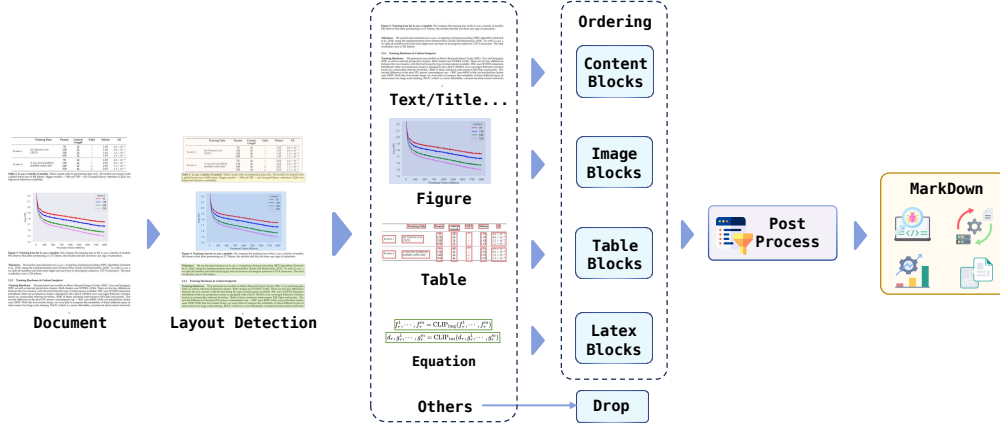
Document

Layout Detection

Text/Title...

Figure

Table

$[f_1^s,\cdots,f_i^{s_n}=\text{CLIP}_{img}(f_1^s,\cdots,f_i^{s_n})]$

$[d_s,g_1^s,\cdots,g_i^{s_n}=\text{CLIP}_{txt}(d_s,g_1^s,\cdots,g_i^{s_n})]$

Equation

Others

Ordering

Content Blocks

Image Blocks

Table Blocks

Latex Blocks

Drop

Post Process

MarkDown